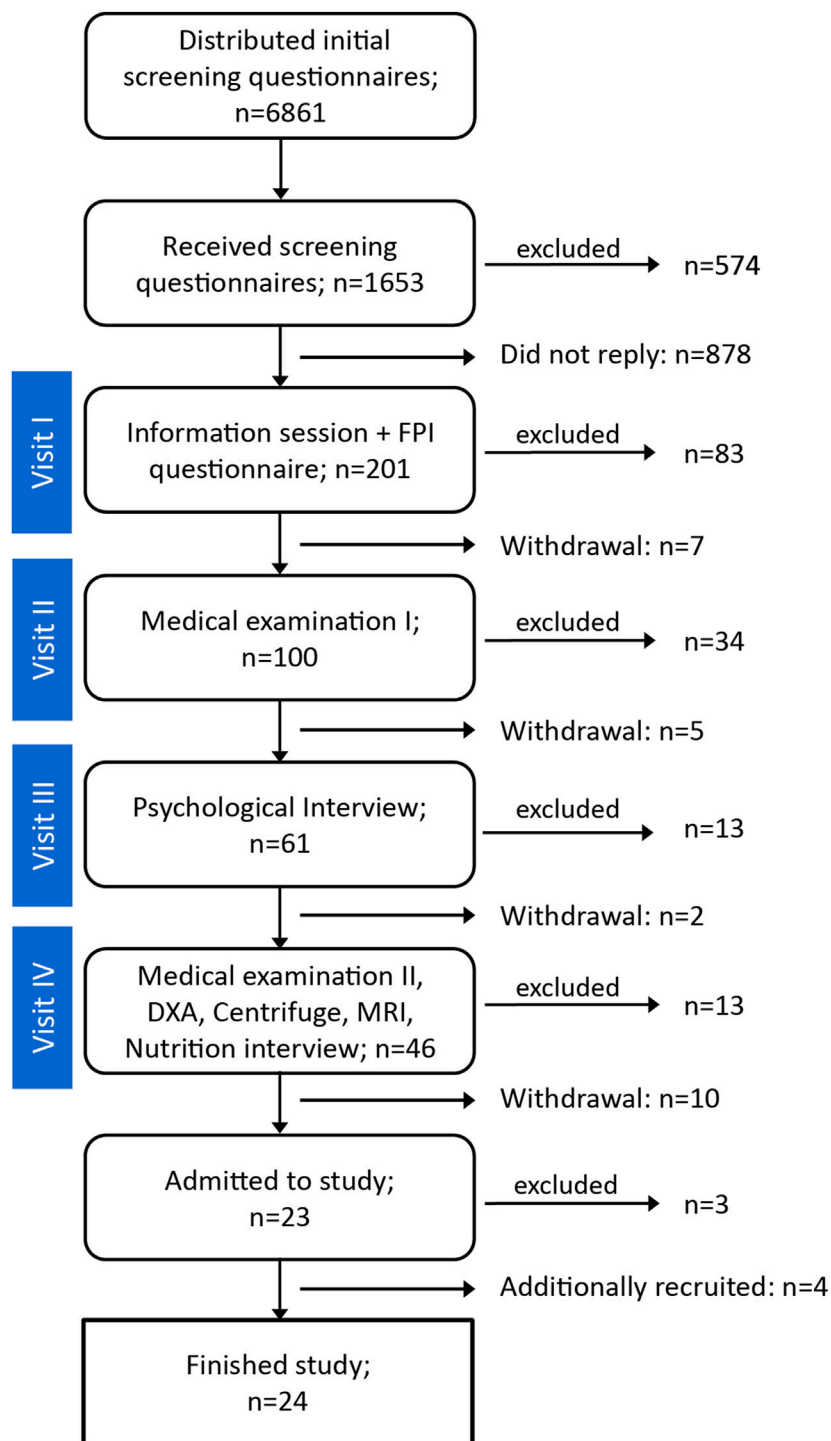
Distributed initial screening questionnaires; n=6861

Received screening questionnaires; n=1653

excluded

n=574

Did not reply: n=878

Visit I

Information session + FPI questionnaire; n=201

excluded

n=83

Withdrawal: n=7

Visit II

Medical examination I; n=100

excluded

n=34

Withdrawal: n=5

Visit III

Psychological Interview; n=61

excluded

n=13

Withdrawal: n=2

Visit IV

Medical examination II, DXA, Centrifuge, MRI, Nutrition interview; n=46

excluded

n=13

Withdrawal: n=10

Admitted to study; n=23

excluded

n=3

Additionally recruited: n=4

Finished study; n=24